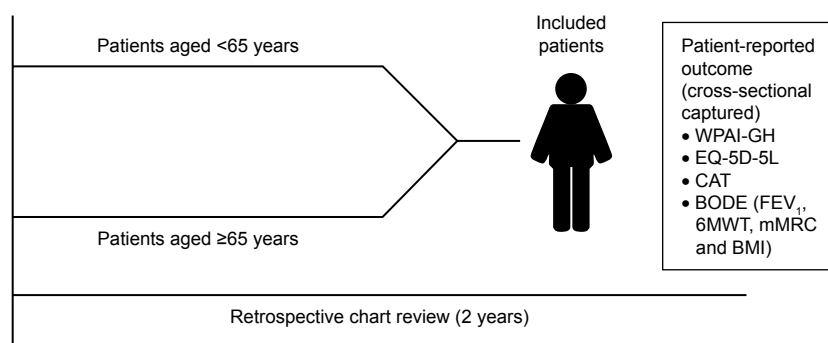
Patients aged <65 years

Patients aged ≥65 years

Included patients

Patient-reported outcome (cross-sectional captured)
• WPAI-GH
• EQ-5D-5L
• CAT
• BODE ($FEV_1$, 6MWT, mMRC and BMI)

Retrospective chart review (2 years)